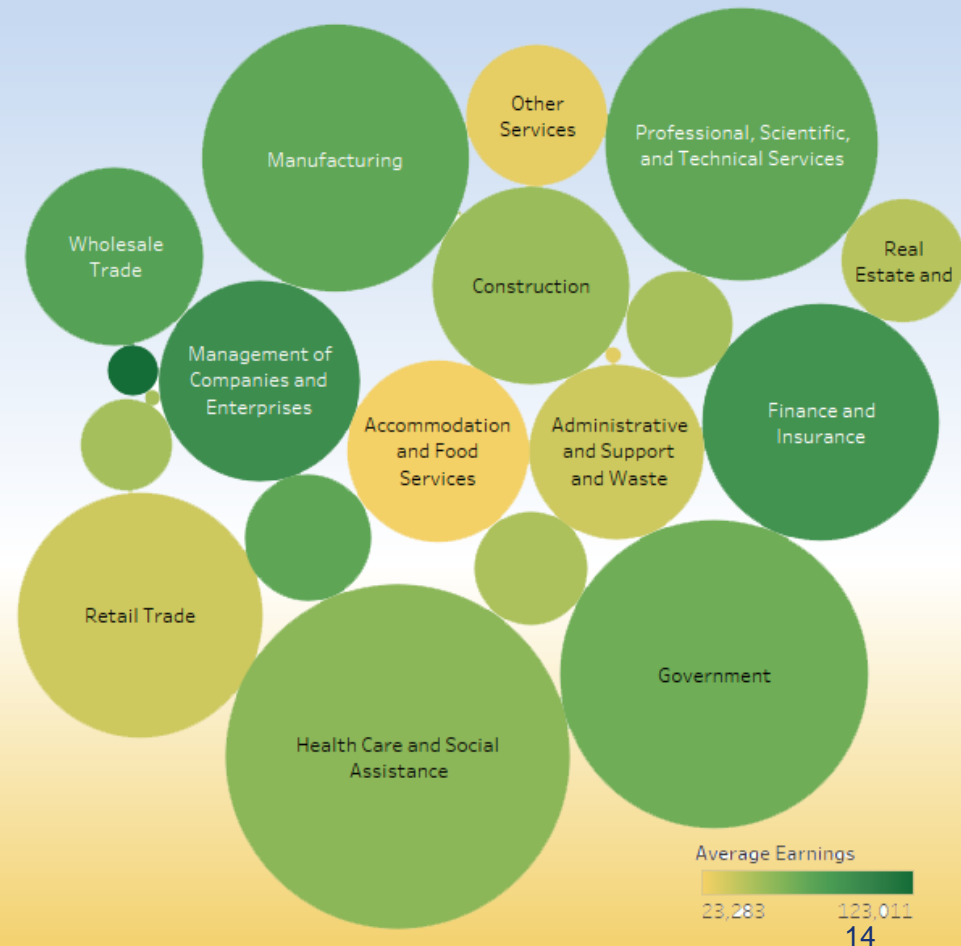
Other Services

Manufacturing

Professional, Scientific, and Technical Services

Wholesale Trade

Construction

Real Estate and

Management of Companies and Enterprises

Accommodation and Food Services

Administrative and Support and Waste

Finance and Insurance

Retail Trade

Government

Health Care and Social Assistance

Average Earnings

23,283

123,011

14